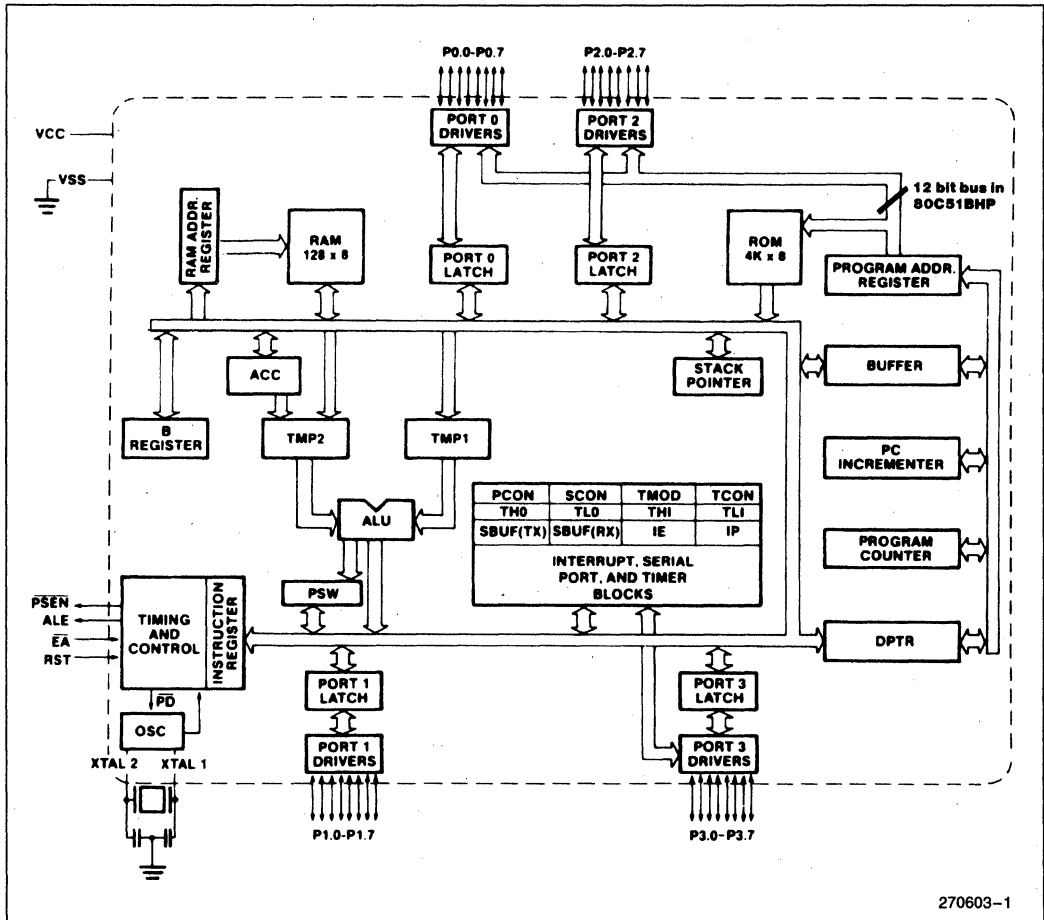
P0.0-P0.7

P2.0-P2.7

VCC

VSS

PORT 0 DRIVERS

PORT 2 DRIVERS

12 bit bus in 80C51BHP

RAM ADDR. REGISTER

RAM 128 x 8

PORT 0 LATCH

PORT 2 LATCH

ROM 4K x 8

PROGRAM ADDR. REGISTER

ACC

STACK POINTER

BUFFER

B REGISTER

TMP2

TMP1

PC INCREMENTER

| PCON | SCON | TMOD | TCON |
|---|---|---|---|
| TH0 | TL0 | THI | TLI |
| SBUF(TX) | SBUF(RX) | IE | IP |

ALU

INTERRUPT, SERIAL PORT, AND TIMER BLOCKS

PROGRAM COUNTER

PSW

$\overline{PSEN}$

ALE

$\overline{EA}$

RST

TIMING AND CONTROL

INSTRUCTION REGISTER

DPTR

$\overline{PD}$

PORT 1 LATCH

PORT 3 LATCH

OSC

PORT 1 DRIVERS

PORT 3 DRIVERS

XTAL 2

XTAL 1

P1.0-P1.7

P3.0-P3.7

270603-1